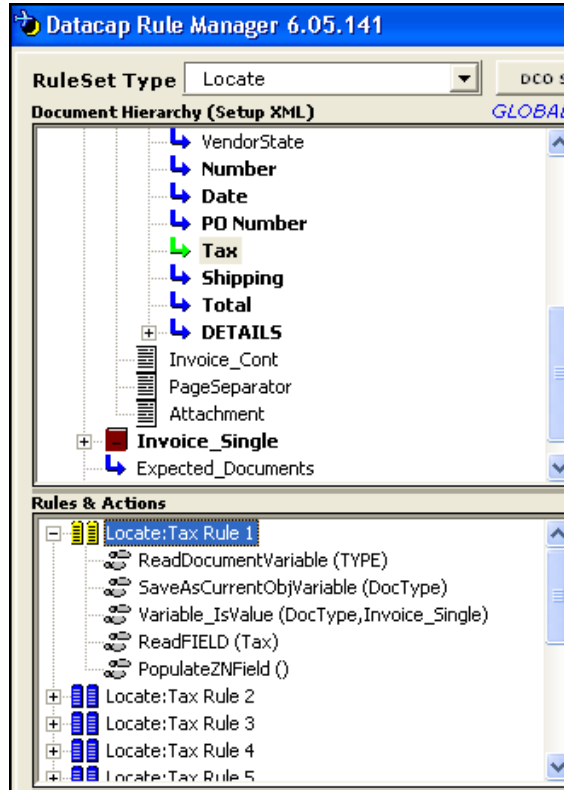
Datacap Rule Manager 6.05.141

RuleSet Type Locate

DCO S

Document Hierarchy (Setup XML)

GLOBA

VendorState
Number
Date
PO Number
Tax
Shipping
Total
DETAILS
Invoice_Cont
PageSeparator
Attachment
Invoice_Single
Expected_Documents

Rules & Actions

Locate:Tax Rule 1
ReadDocumentVariable (TYPE)
SaveAsCurrentObjVariable (DocType)
Variable_IsValue (DocType,Invoice_Single)
ReadFIELD (Tax)
PopulateZNField ()
Locate:Tax Rule 2
Locate:Tax Rule 3
Locate:Tax Rule 4
Locate:Tax Rule 5